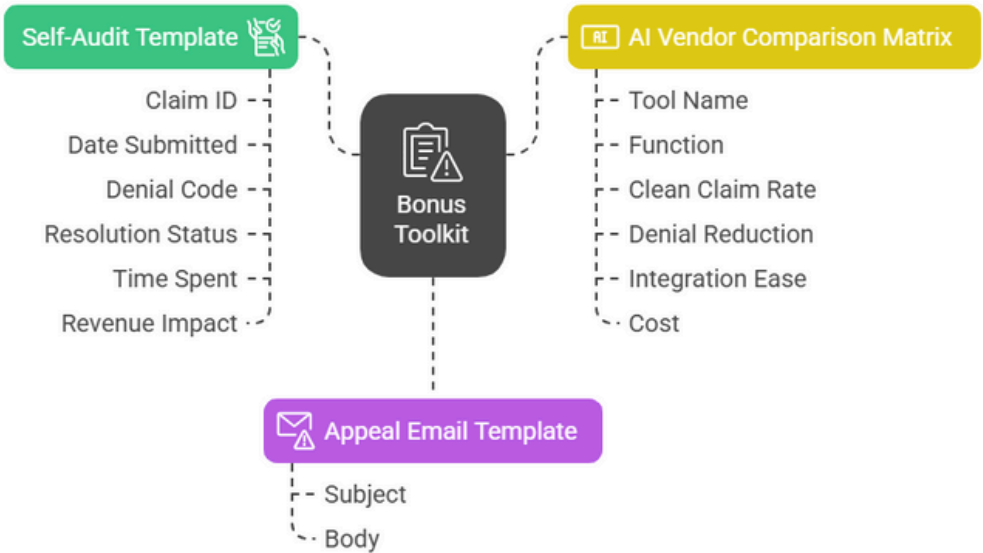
Bonus Toolkit

Self-Audit Template

Claim ID
Date Submitted
Denial Code
Resolution Status
Time Spent
Revenue Impact

AI AI Vendor Comparison Matrix

Tool Name
Function
Clean Claim Rate
Denial Reduction
Integration Ease
Cost

Appeal Email Template

Subject
Body